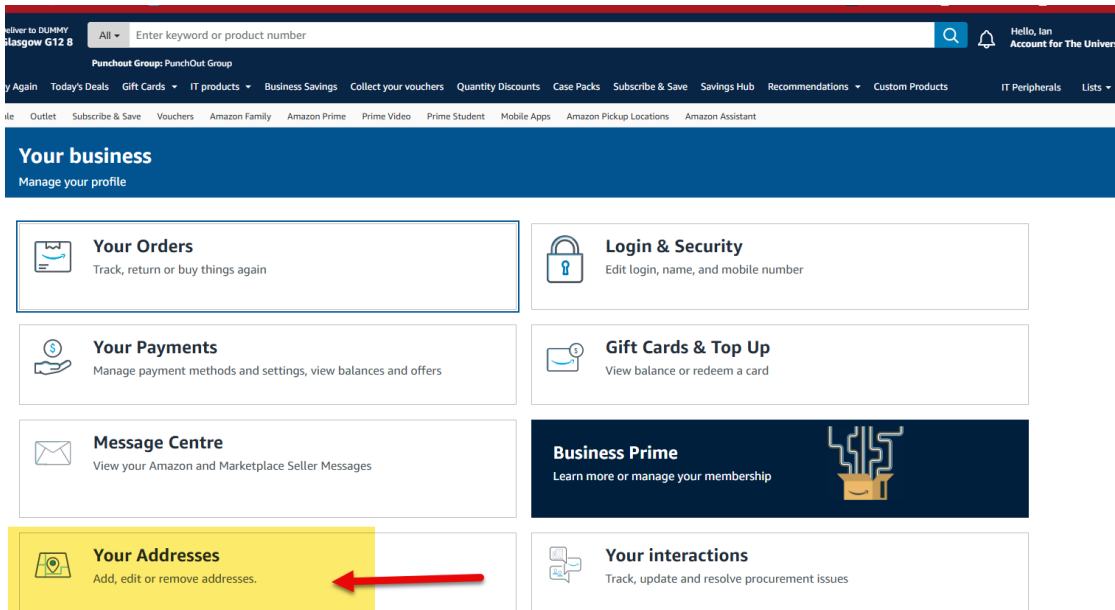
eliver to DUMMY
lasgow G12 8

All ▾ Enter keyword or product number

Hello, Ian
Account for The Univers

Punchout Group: PunchOut Group

y Again Today's Deals Gift Cards ▾ IT products ▾ Business Savings Collect your vouchers Quantity Discounts Case Packs Subscribe & Save Savings Hub Recommendations ▾ Custom Products IT Peripherals Lists ▾

le Outlet Subscribe & Save Vouchers Amazon Family Amazon Prime Prime Video Prime Student Mobile Apps Amazon Pickup Locations Amazon Assistant

Your business
Manage your profile

Your Orders
Track, return or buy things again

Login & Security
Edit login, name, and mobile number

Your Payments
Manage payment methods and settings, view balances and offers

Gift Cards & Top Up
View balance or redeem a card

Message Centre
View your Amazon and Marketplace Seller Messages

Business Prime
Learn more or manage your membership

Your Addresses
Add, edit or remove addresses.

Your interactions
Track, update and resolve procurement issues